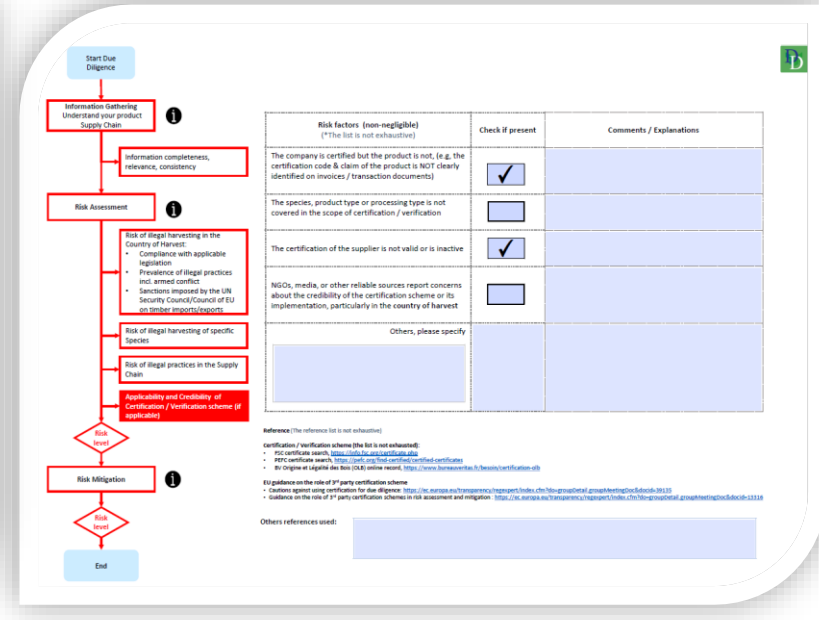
Start Due Diligence

Information Gathering
Understand your product Supply Chain

Information completeness, relevance, consistency

Risk Assessment

Risk of illegal harvesting in the Country of Harvest:
- Compliance with applicable legislation
- Prevalence of illegal practices incl. armed conflict
- Sanctions imposed by the UN Security Council/Council of EU on timber imports/exports

Risk of illegal harvesting of specific Species

Risk of illegal practices in the Supply Chain

Applicability and Credibility of Certification / Verification scheme (if applicable)

Risk level

Risk Mitigation

Risk level

End

DD

| Risk factors (non-negligible) (*The list is not exhaustive) | Check if present | Comments / Explanations |
|---|---|---|
| The company is certified but the product is not, (e.g, the certification code & claim of the product is NOT clearly identified on invoices / transaction documents) | ✓ | |
| The species, product type or processing type is not covered in the scope of certification / verification | | |
| The certification of the supplier is not valid or is inactive | ✓ | |
| NGOs, media, or other reliable sources report concerns about the credibility of the certification scheme or its implementation, particularly in the country of harvest | | |
| Others, please specify | | |

Reference (The reference list is not exhaustive)

Certification / Verification scheme (the list is not exhausted):
- FSC certificate search, https://info.fsc.org/certificate.php
- PEFC certificate search, https://pefc.org/find-certified/certified-certificates
- BV Origine et Légalité des Bois (OLB) online record, https://www.bureauveritas.fr/besoin/certification-olb

EU guidance on the role of 3rd party certification scheme
- Cautions against using certification for due diligence: https://ec.europa.eu/transparency/regexpert/index.cfm?do=groupDetail.groupMeetingDoc&docid=39135
- Guidance on the role of 3rd party certification schemes in risk assessment and mitigation: https://ec.europa.eu/transparency/regexpert/index.cfm?do=groupDetail.groupMeetingDoc&docid=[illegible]

Others references used: